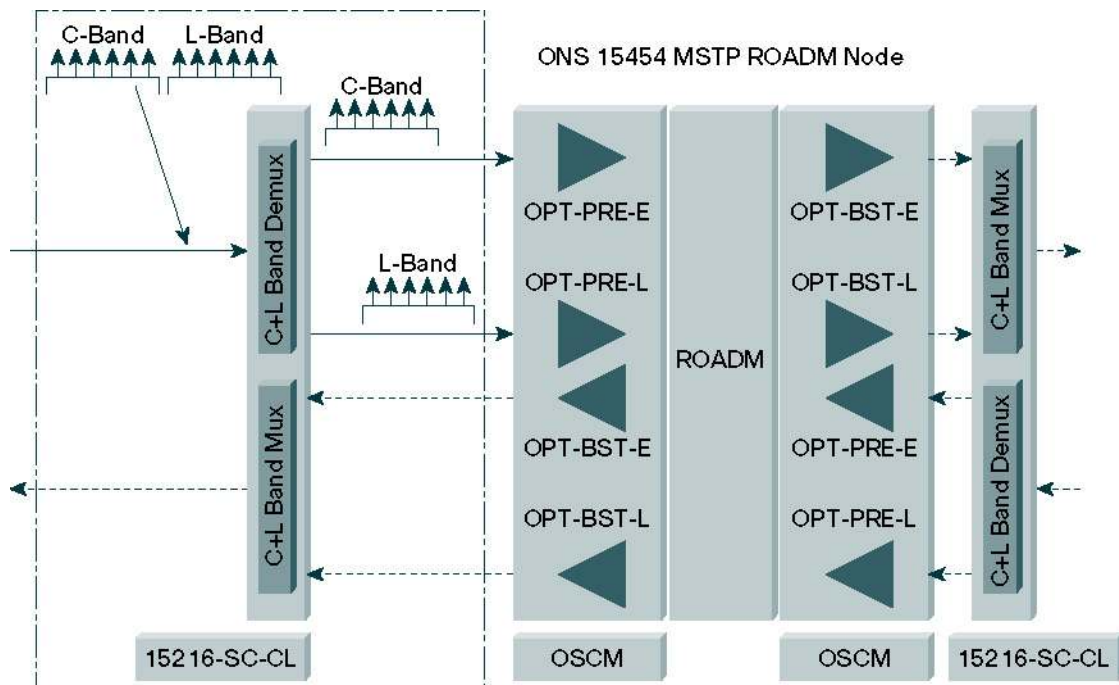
C-Band L-Band

ONS 15454 MSTP ROADM Node

C-Band

C+L Band Demux

OPT-PRE-E

OPT-BST-E

C+L Band Mux

L-Band

OPT-PRE-L

OPT-BST-L

ROADM

C+L Band Mux

OPT-BST-E

OPT-PRE-E

C+L Band Demux

OPT-BST-L

OPT-PRE-L

15216-SC-CL

OSCM

OSCM

15216-SC-CL